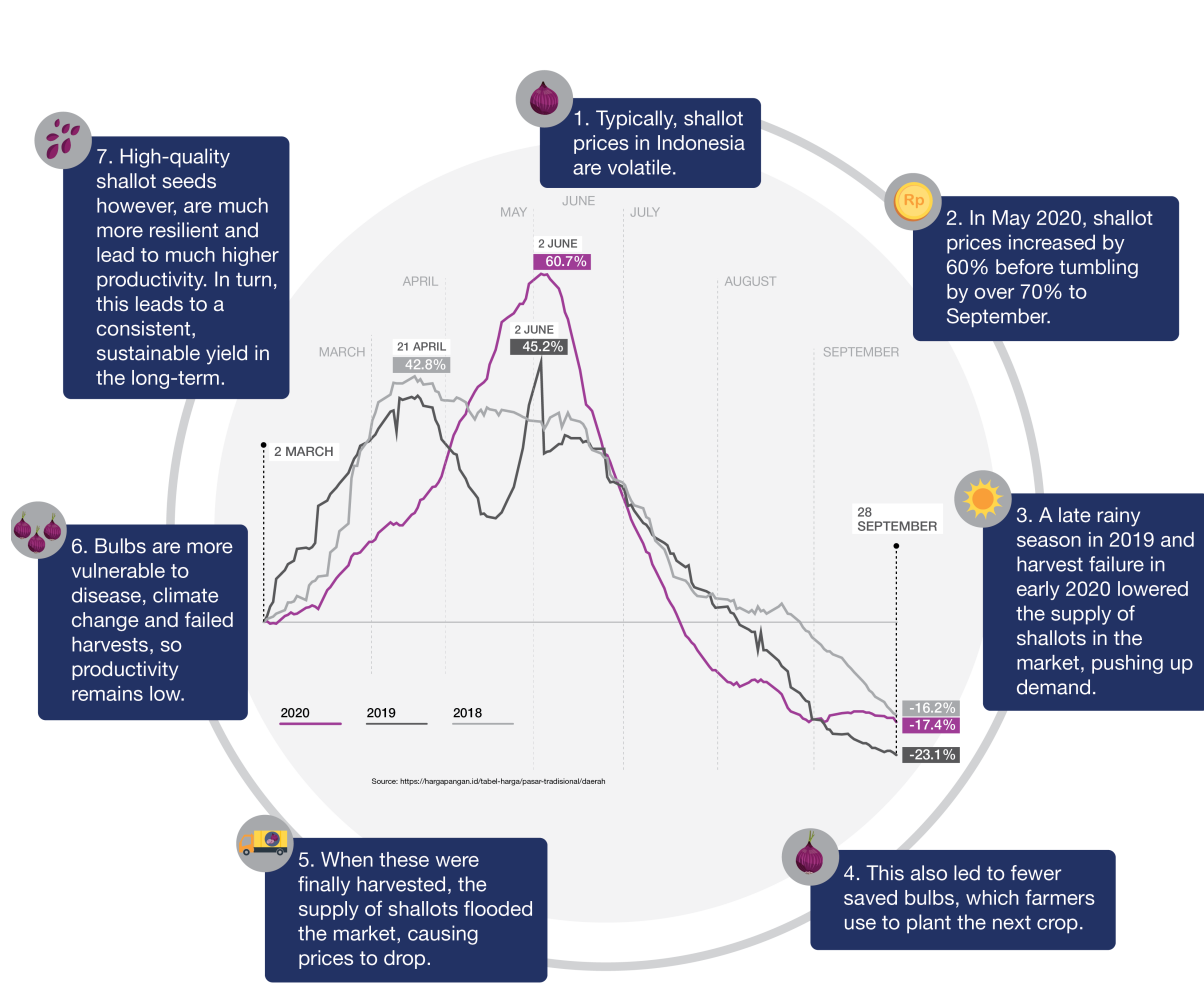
1. Typically, shallot prices in Indonesia are volatile.

2. In May 2020, shallot prices increased by 60% before tumbling by over 70% to September.

3. A late rainy season in 2019 and harvest failure in early 2020 lowered the supply of shallots in the market, pushing up demand.

4. This also led to fewer saved bulbs, which farmers use to plant the next crop.

5. When these were finally harvested, the supply of shallots flooded the market, causing prices to drop.

6. Bulbs are more vulnerable to disease, climate change and failed harvests, so productivity remains low.

7. High-quality shallot seeds however, are much more resilient and lead to much higher productivity. In turn, this leads to a consistent, sustainable yield in the long-term.

Rp

MAY
JUNE
JULY
APRIL
AUGUST
MARCH
SEPTEMBER

2 JUNE
60.7%
2 JUNE
45.2%
21 APRIL
42.8%
2 MARCH
28 SEPTEMBER
-16.2%
-17.4%
-23.1%

2020
2019
2018

Source: https://hargapangan.id/tabel-harga/pasar-tradisional/daerah